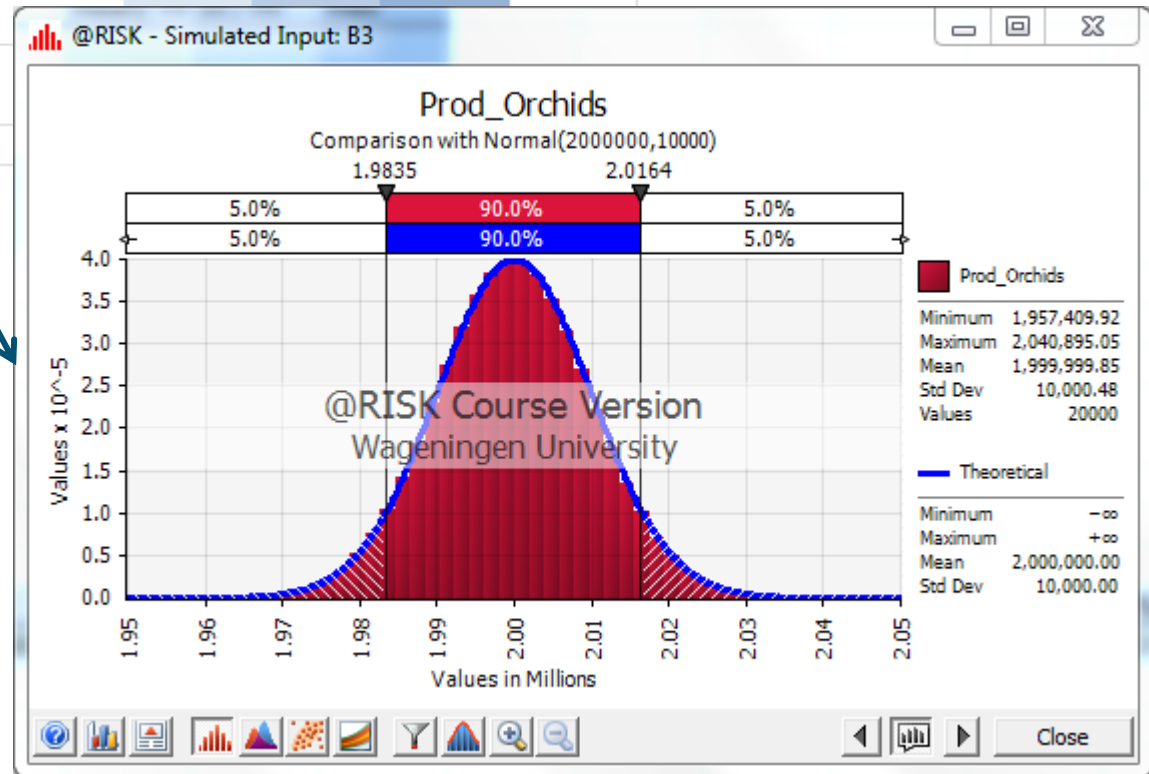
@RISK - Simulated Input: B3

Prod_Orchids
Comparison with Normal(2000000,10000)

1.9835 2.0164

| 5.0% | 90.0% | 5.0% |
|---|---|---|
| 5.0% | 90.0% | 5.0% |

4.0
3.5
3.0
2.5
2.0
1.5
1.0
0.5
0.0

Values x 10^-5

@RISK Course Version
Wageningen University

1.95 1.96 1.97 1.98 1.99 2.00 2.01 2.02 2.03 2.04 2.05

Values in Millions

Prod_Orchids

| | |
|---|---|
| Minimum | 1,957,409.92 |
| Maximum | 2,040,895.05 |
| Mean | 1,999,999.85 |
| Std Dev | 10,000.48 |
| Values | 20000 |

Theoretical

| | |
|---|---|
| Minimum | $-\infty$ |
| Maximum | $+\infty$ |
| Mean | 2,000,000.00 |
| Std Dev | 10,000.00 |

Close